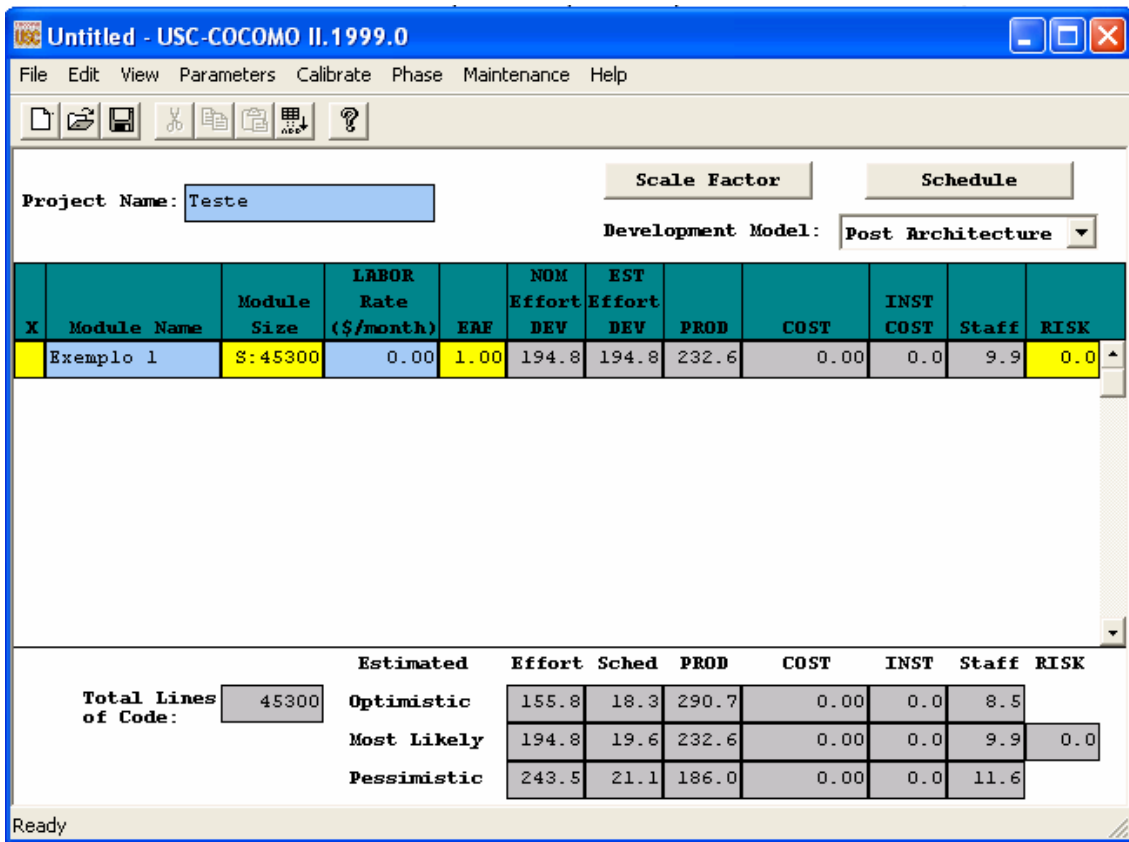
Untitled - USC-COCOMO II.1999.0

File Edit View Parameters Calibrate Phase Maintenance Help

Project Name: Teste

Scale Factor

Schedule

Development Model: Post Architecture

| X | Module Name | Module Size | LABOR Rate ($/month) | EAF | NOM Effort DEV | EST Effort DEV | PROD | COST | INST COST | Staff | RISK |
|---|---|---|---|---|---|---|---|---|---|---|---|
| | Exemplo 1 | S:45300 | 0.00 | 1.00 | 194.8 | 194.8 | 232.6 | 0.00 | 0.0 | 9.9 | 0.0 |

Total Lines of Code: 45300

| Estimated | Effort | Sched | PROD | COST | INST | Staff | RISK |
|---|---|---|---|---|---|---|---|
| Optimistic | 155.8 | 18.3 | 290.7 | 0.00 | 0.0 | 8.5 | |
| Most Likely | 194.8 | 19.6 | 232.6 | 0.00 | 0.0 | 9.9 | 0.0 |
| Pessimistic | 243.5 | 21.1 | 186.0 | 0.00 | 0.0 | 11.6 | |

Ready